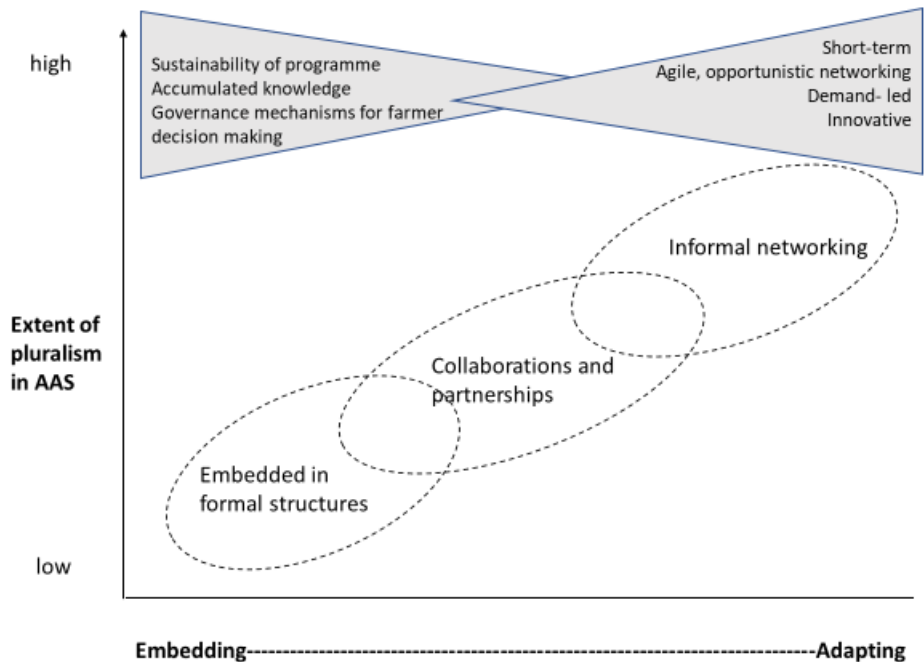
high

Sustainability of programme
Accumulated knowledge
Governance mechanisms for farmer decision making

Short-term
Agile, opportunistic networking
Demand- led
Innovative

Informal networking

Extent of pluralism in AAS

Collaborations and partnerships

Embedded in formal structures

low

Embedding----------------------------------------------------------------------------Adapting